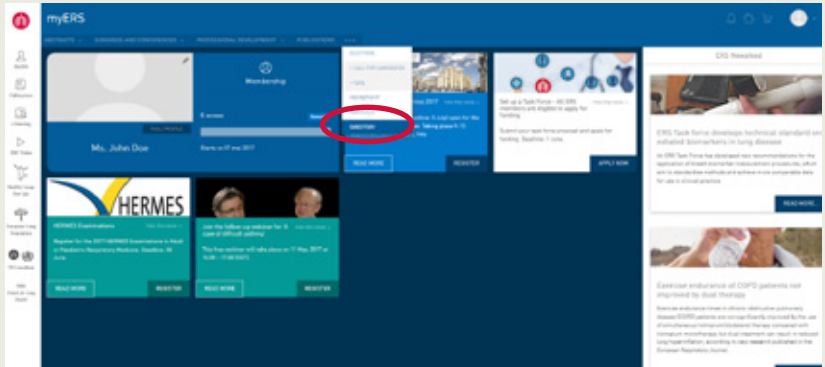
myERS

Ms. John Doe

FULL PROFILE

Membership

READ MORE

REGISTER

Set up a Task Force - All ERS members are eligible to apply for funding

Submit your task force proposal and apply for funding. Deadline: 1 June

APPLY NOW

ERS Newsfeed

ERS Task Force develops technical standard on exhaled biomarkers in lung disease

READ MORE

HERMES

HERMES Examinations

Register for the 2017 HERMES Examinations in Adult or Paediatric Respiratory Medicine. Deadline: 30 June

READ MORE

REGISTER

Join the follow-up webinar for 'A case of difficult asthma'

READ MORE

REGISTER

Exercise endurance of COPD patients not improved by dual therapy